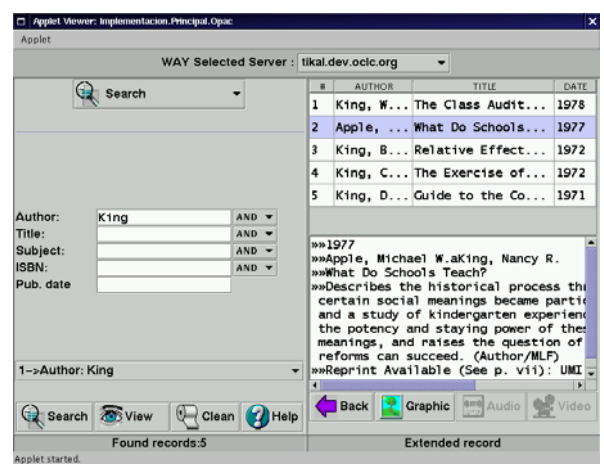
Applet Viewer: Implementacion.Principal.Opac

Applet

WAY Selected Server : tikal.dev.oclc.org

Search

| # | AUTHOR | TITLE | DATE |
|---|---|---|---|
| 1 | King, W... | The Class Audit... | 1978 |
| 2 | Apple, ... | What Do Schools... | 1977 |
| 3 | King, B... | Relative Effect... | 1972 |
| 4 | King, C... | The Exercise of... | 1972 |
| 5 | King, D... | Guide to the Co... | 1971 |

Author: King AND
Title: AND
Subject: AND
ISBN: AND
Pub. date

»»1977
»»Apple, Michael W.aKing, Nancy R.
»»What Do Schools Teach?
»»Describes the historical process th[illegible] certain social meanings became partic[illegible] and a study of kindergarten experienc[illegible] the potency and staying power of thes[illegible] meanings, and raises the question of reforms can succeed. (Author/MLF)
»»Reprint Available (See p. vii): UMI

1->Author: King

Search View Clean Help

Back Graphic Audio Video

Found records:5

Extended record

Applet started.